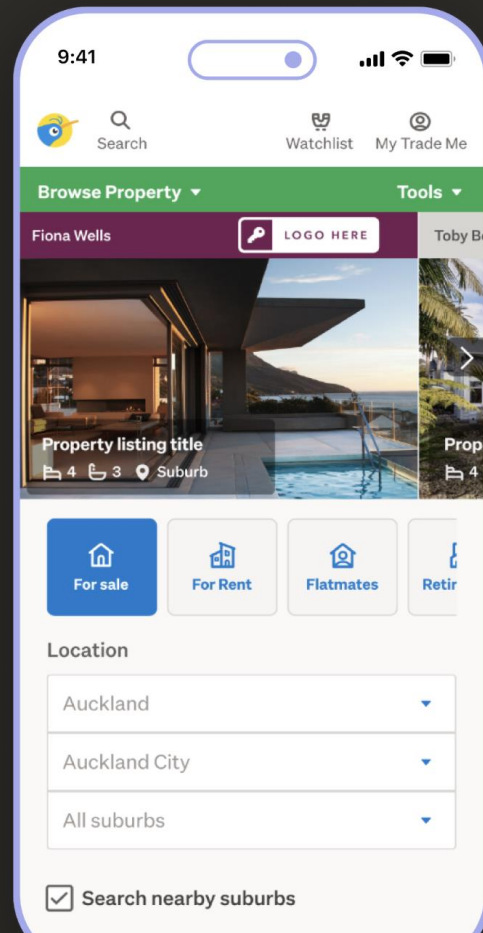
9:41

Search

Watchlist

My Trade Me

Browse Property

Tools

Fiona Wells

LOGO HERE

Toby B

Property listing title

4 3 Suburb

Prop

4

For sale

For Rent

Flatmates

Retir

Location

Auckland

Auckland City

All suburbs

Search nearby suburbs